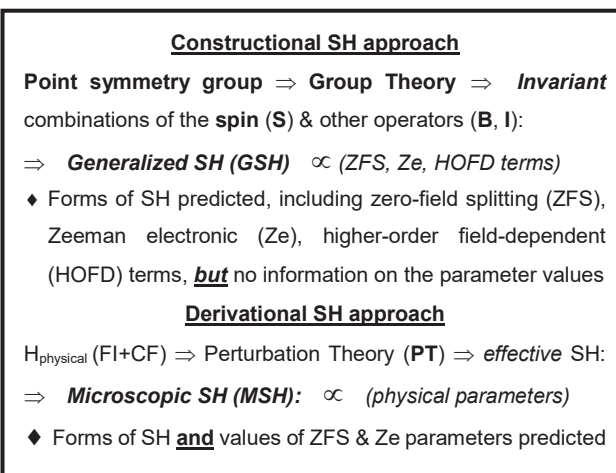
Constructional SH approach

Point symmetry group $\Rightarrow$ Group Theory $\Rightarrow$ *Invariant* combinations of the spin (S) & other operators (B, I):

$\Rightarrow$ *Generalized SH (GSH)* $\propto$ *(ZFS, Ze, HOFD terms)*

♦ Forms of SH predicted, including zero-field splitting (ZFS), Zeeman electronic (Ze), higher-order field-dependent (HOFD) terms, ***but*** no information on the parameter values

Derivational SH approach

$H_{physical}$ (FI+CF) $\Rightarrow$ Perturbation Theory (PT) $\Rightarrow$ *effective* SH:

$\Rightarrow$ *Microscopic SH (MSH):* $\propto$ *(physical parameters)*

♦ Forms of SH **and** values of ZFS & Ze parameters predicted